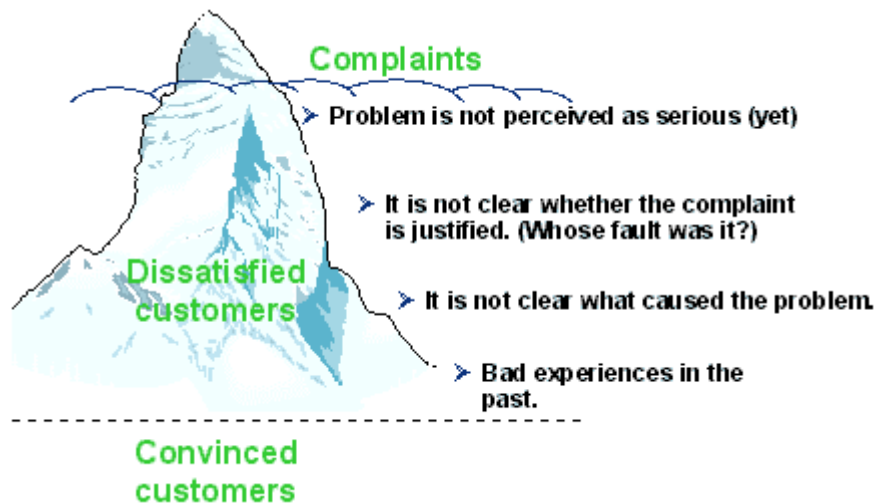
Complaints

Problem is not perceived as serious (yet)

It is not clear whether the complaint is justified. (Whose fault was it?)

Dissatisfied customers

It is not clear what caused the problem.

Bad experiences in the past.

Convinced customers